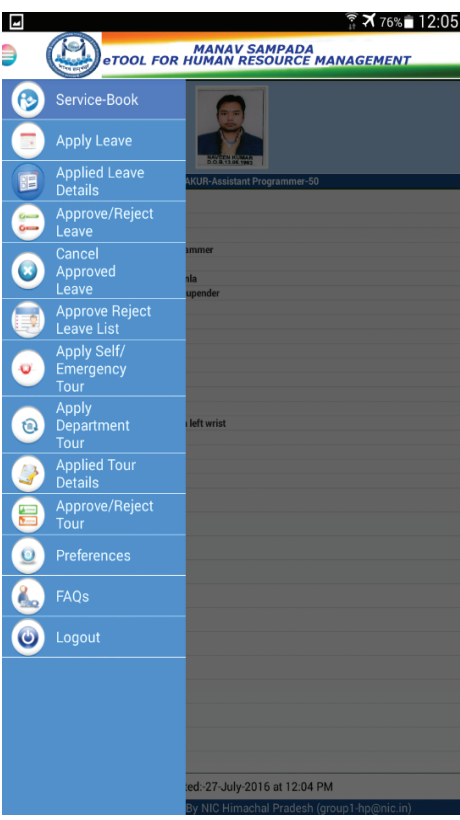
76% 12:05

MANAV SAMPADA
eTOOL FOR HUMAN RESOURCE MANAGEMENT

Service-Book
Apply Leave
Applied Leave Details
Approve/Reject Leave
Cancel Approved Leave
Approve Reject Leave List
Apply Self/ Emergency Tour
Apply Department Tour
Applied Tour Details
Approve/Reject Tour
Preferences
FAQs
Logout

AKUR-Assistant Programmer-50
mmer
nla
upender
n left wrist
ted:-27-July-2016 at 12:04 PM
By NIC Himachal Pradesh (group1-hp@nic.in)